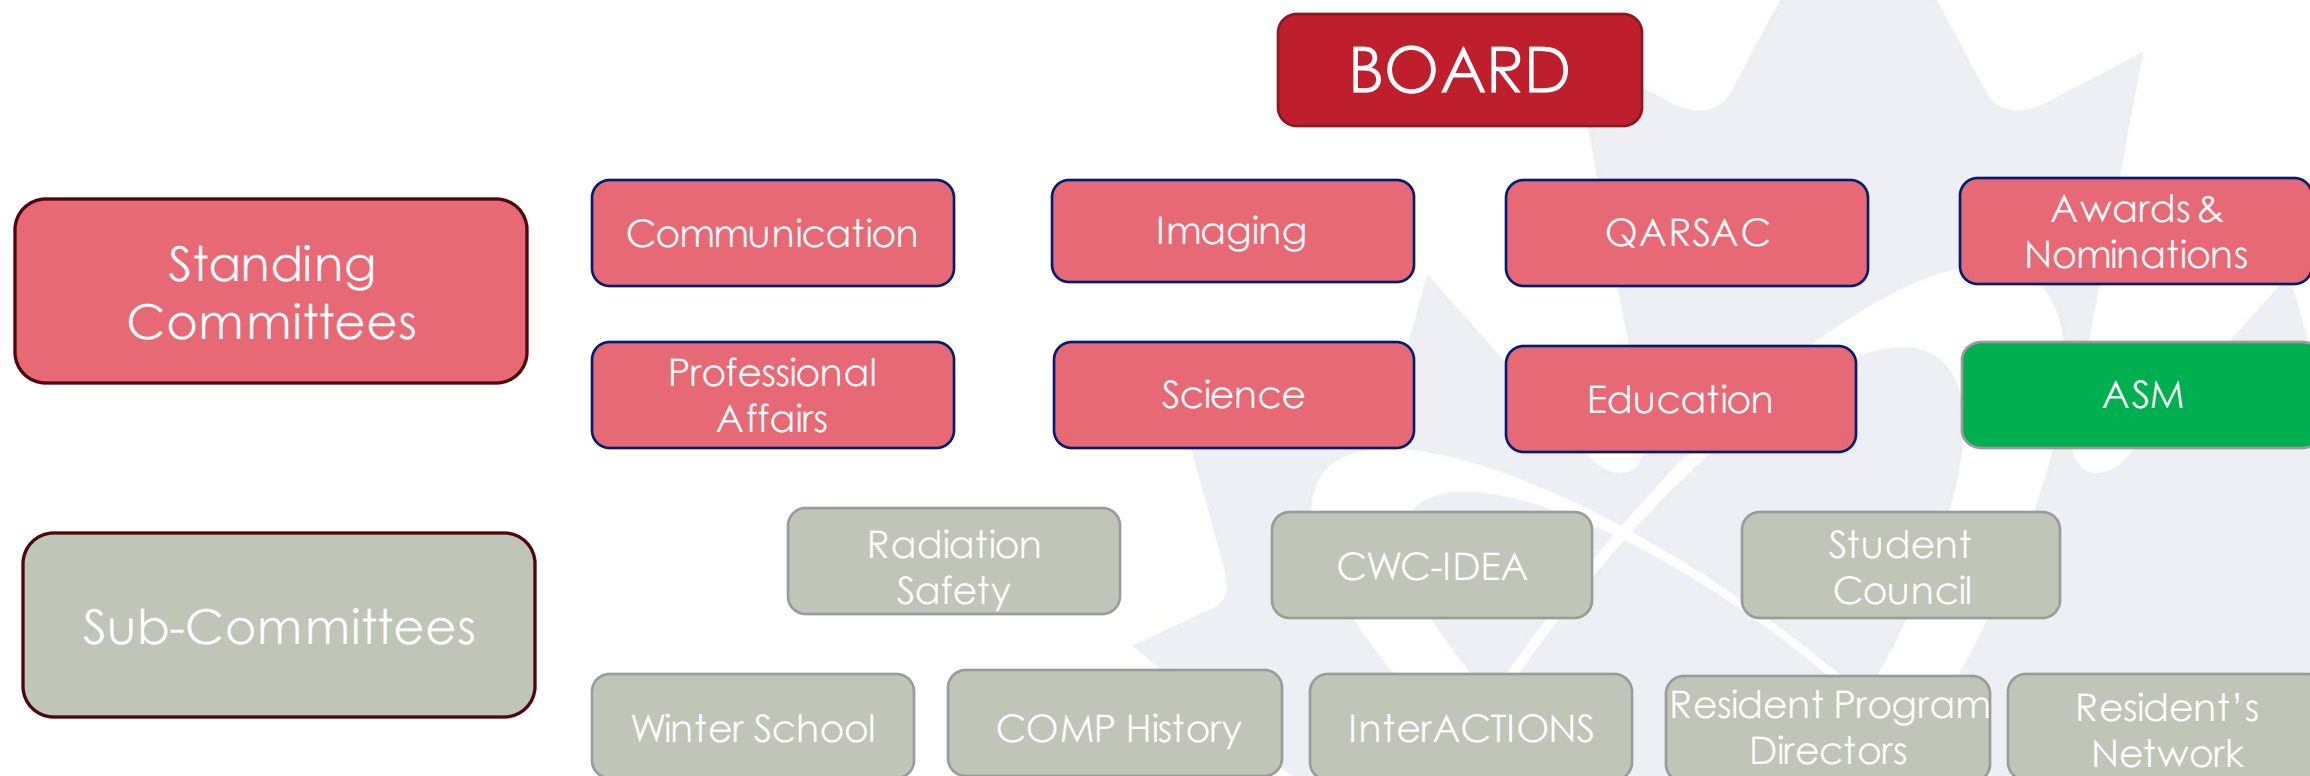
BOARD

Standing Committees

Communication

Imaging

QARSAC

Awards & Nominations

Professional Affairs

Science

Education

ASM

Sub-Committees

Radiation Safety

CWC-IDEA

Student Council

Winter School

COMP History

InterACTIONS

Resident Program Directors

Resident's Network